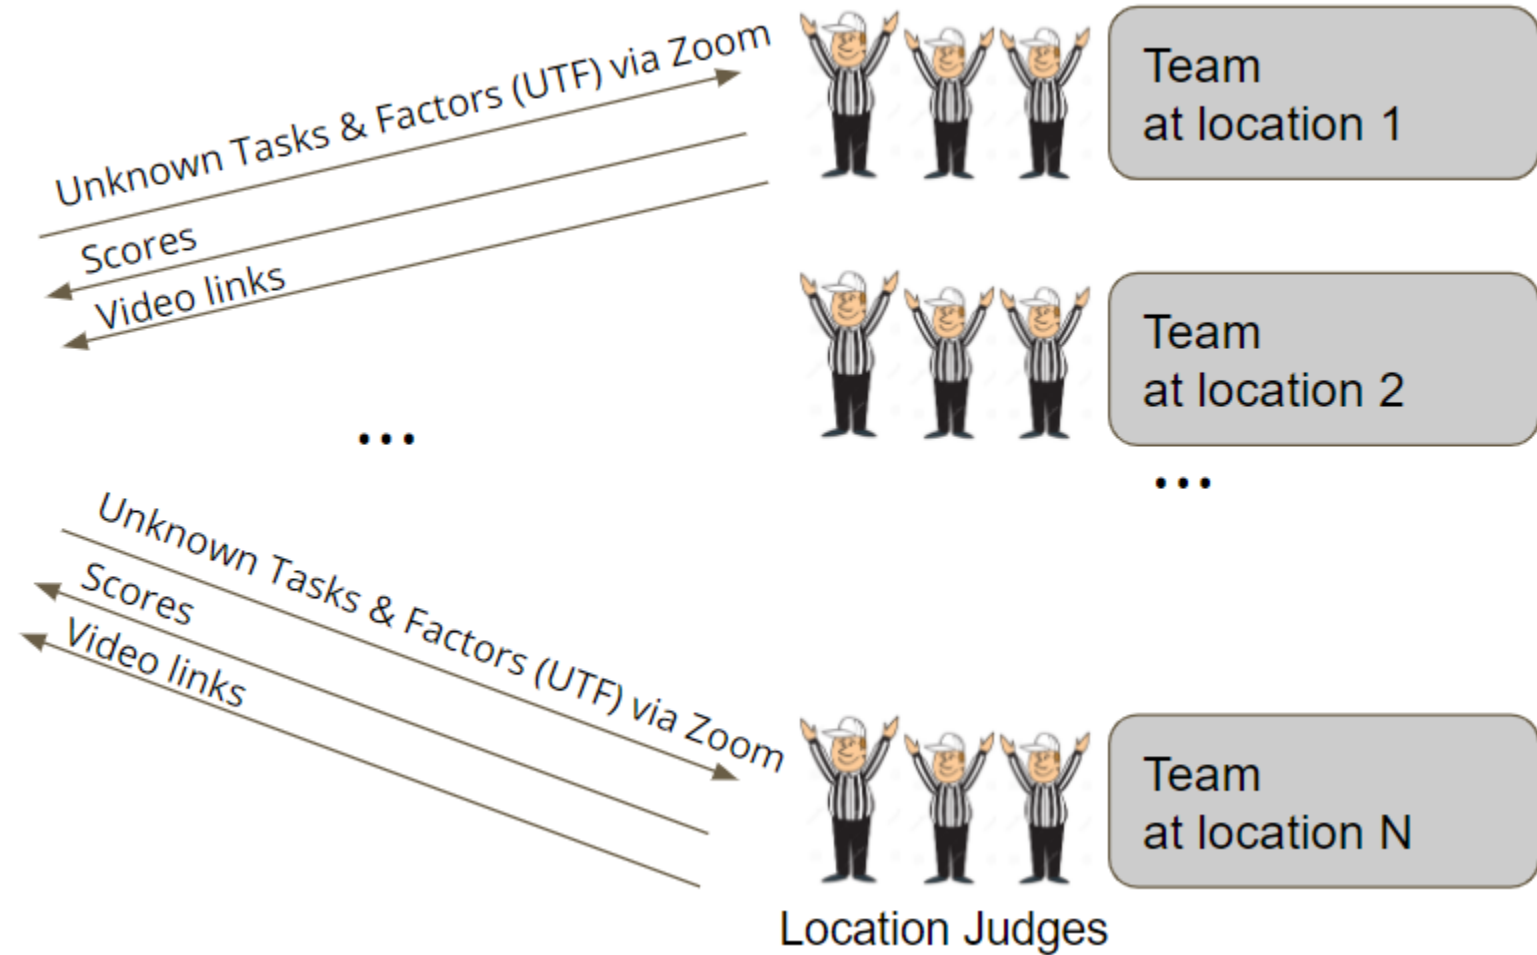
Unknown Tasks & Factors (UTF) via Zoom

Scores

Video links

Team at location 1

Team at location 2

...

...

Unknown Tasks & Factors (UTF) via Zoom

Scores

Video links

Team at location N

Location Judges